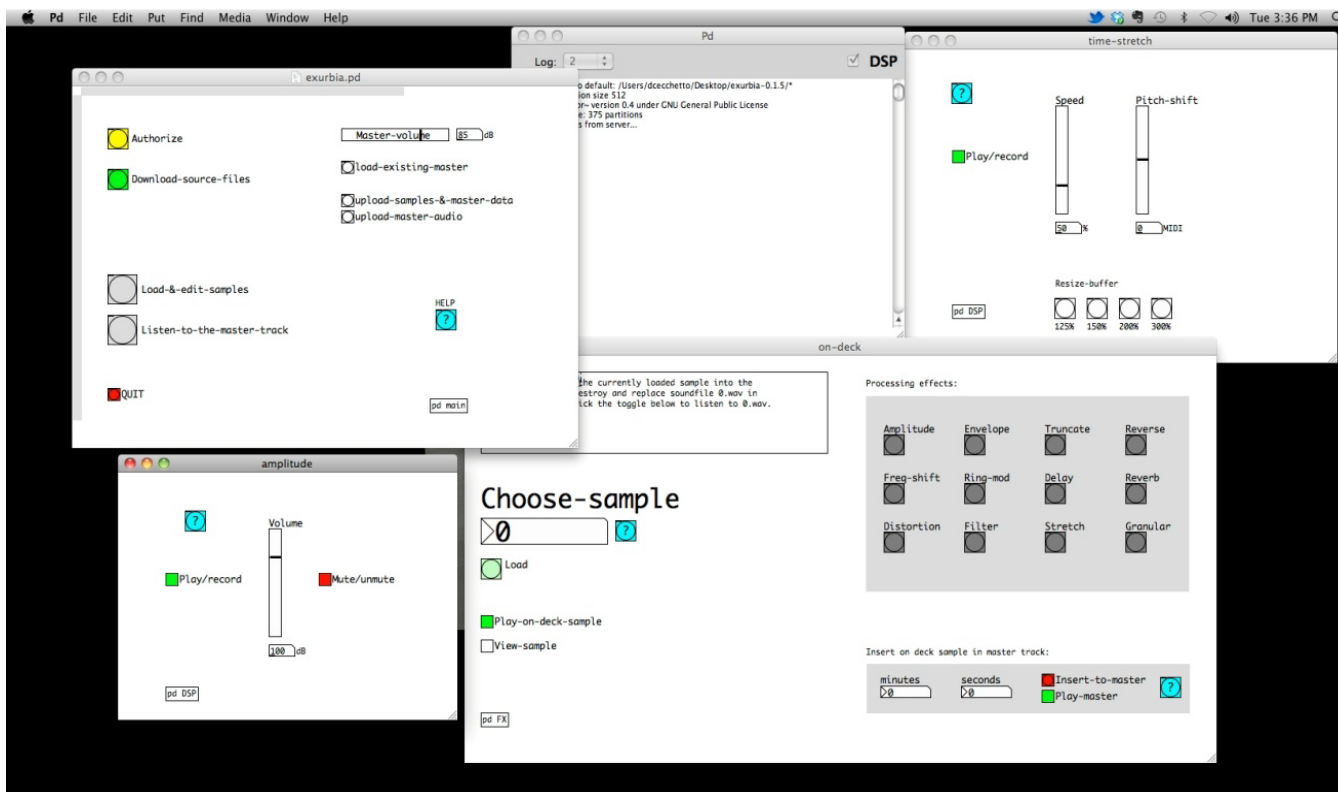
Pd File Edit Put Find Media Window Help

Tue 3:36 PM

exurbia.pd

Authorize

Download-source-files

Master-volume 85 dB

load-existing-master

upload-samples-&-master-data

upload-master-audio

Load-&-edit-samples

Listen-to-the-master-track

HELP

?

QUIT

pd main

Pd

Log: 2

DSP

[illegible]o default: /Users/dcecchetto/Desktop/exurbia-0.1.5/*
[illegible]ion size 512
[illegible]r~ version 0.4 under GNU General Public License
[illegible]e: 375 partitions
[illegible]s from server...

time-stretch

?

Speed

Pitch-shift

Play/record

50 %

0 MIDI

Resize-buffer

pd DSP

125%

150%

200%

300%

amplitude

?

Volume

Play/record

Mute/unmute

100 dB

pd DSP

on-deck

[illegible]he currently loaded sample into the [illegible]estroy and replace soundfile 0.wav in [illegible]ick the toggle below to listen to 0.wav.

Choose-sample

0

?

Load

Play-on-deck-sample

View-sample

pd FX

Processing effects:

Amplitude

Envelope

Truncate

Reverse

Freq-shift

Ring-mod

Delay

Reverb

Distortion

Filter

Stretch

Granular

Insert on deck sample in master track:

minutes

seconds

0

0

Insert-to-master

Play-master

?